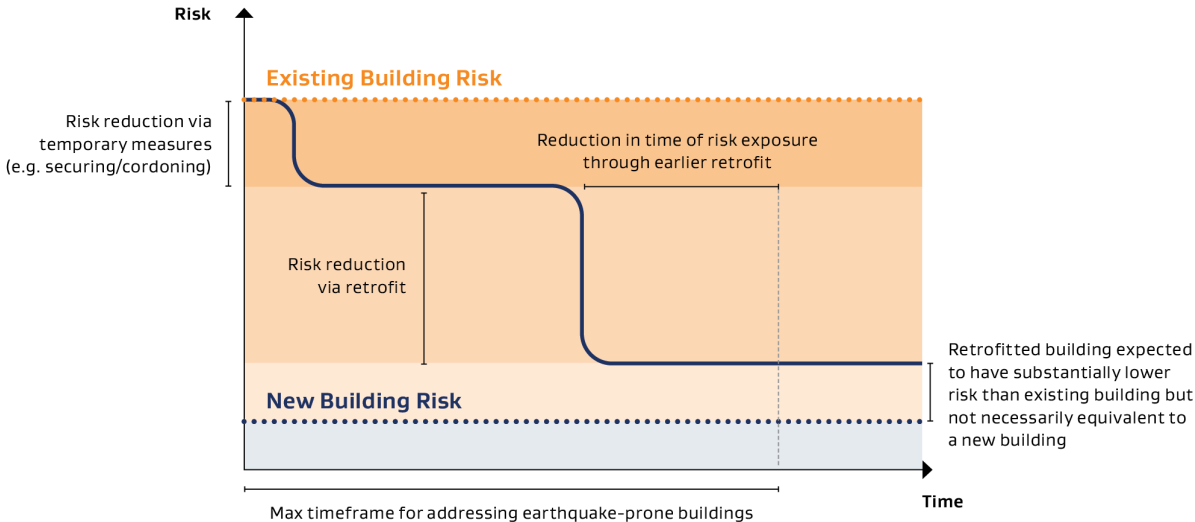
Risk

Existing Building Risk

Risk reduction via temporary measures (e.g. securing/cordoning)

Reduction in time of risk exposure through earlier retrofit

Risk reduction via retrofit

Retrofitted building expected to have substantially lower risk than existing building but not necessarily equivalent to a new building

New Building Risk

Time

Max timeframe for addressing earthquake-prone buildings